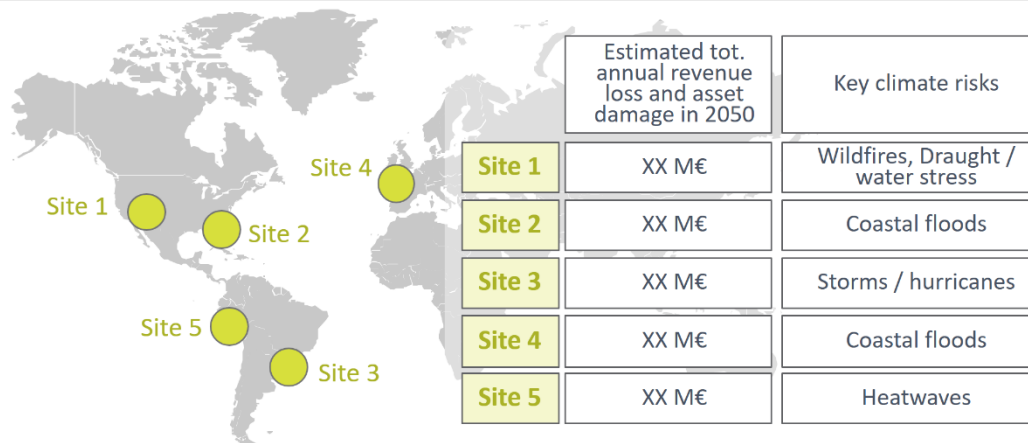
Site 1
Site 2
Site 3
Site 4
Site 5

| | Estimated tot. annual revenue loss and asset damage in 2050 | Key climate risks |
|---|---|---|
| Site 1 | XX M€ | Wildfires, Draught / water stress |
| Site 2 | XX M€ | Coastal floods |
| Site 3 | XX M€ | Storms / hurricanes |
| Site 4 | XX M€ | Coastal floods |
| Site 5 | XX M€ | Heatwaves |